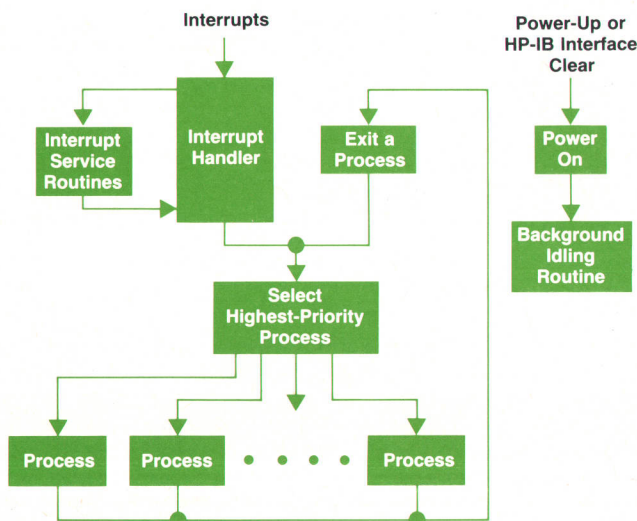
Interrupts

Power-Up or HP-IB Interface Clear

Interrupt Service Routines

Interrupt Handler

Exit a Process

Power On

Background Idling Routine

Select Highest-Priority Process

Process

Process

Process